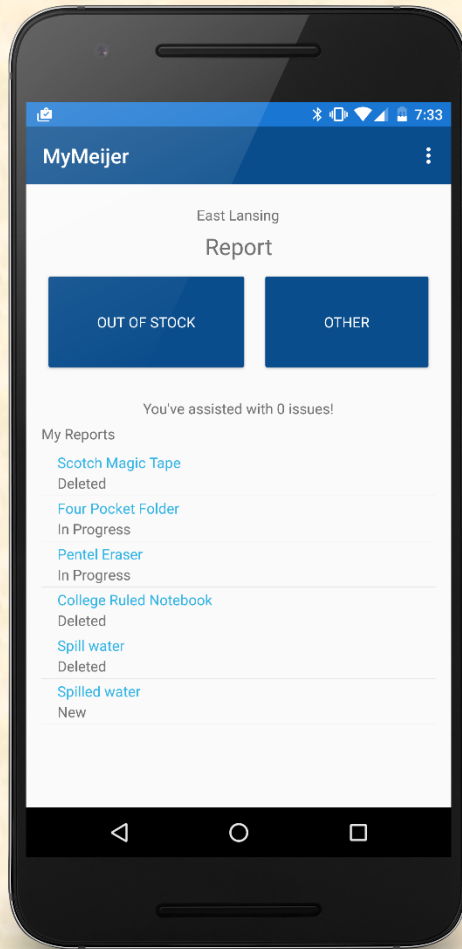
7:33

MyMeijer

East Lansing

Report

OUT OF STOCK

OTHER

You've assisted with 0 issues!

My Reports

Scotch Magic Tape
Deleted

Four Pocket Folder
In Progress

Pentel Eraser
In Progress

College Ruled Notebook
Deleted

Spill water
Deleted

Spilled water
New